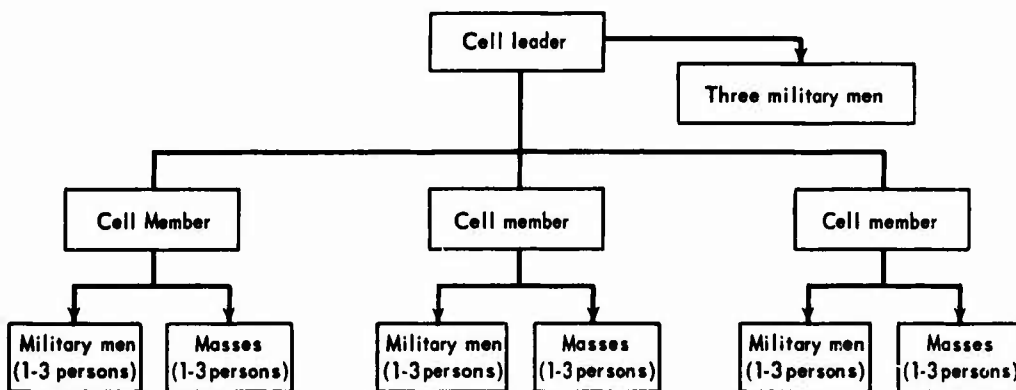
Cell leader

Three military men

Cell Member

Cell member

Cell member

Military men (1-3 persons)

Masses (1-3 persons)

Military men (1-3 persons)

Masses (1-3 persons)

Military men (1-3 persons)

Masses (1-3 persons)